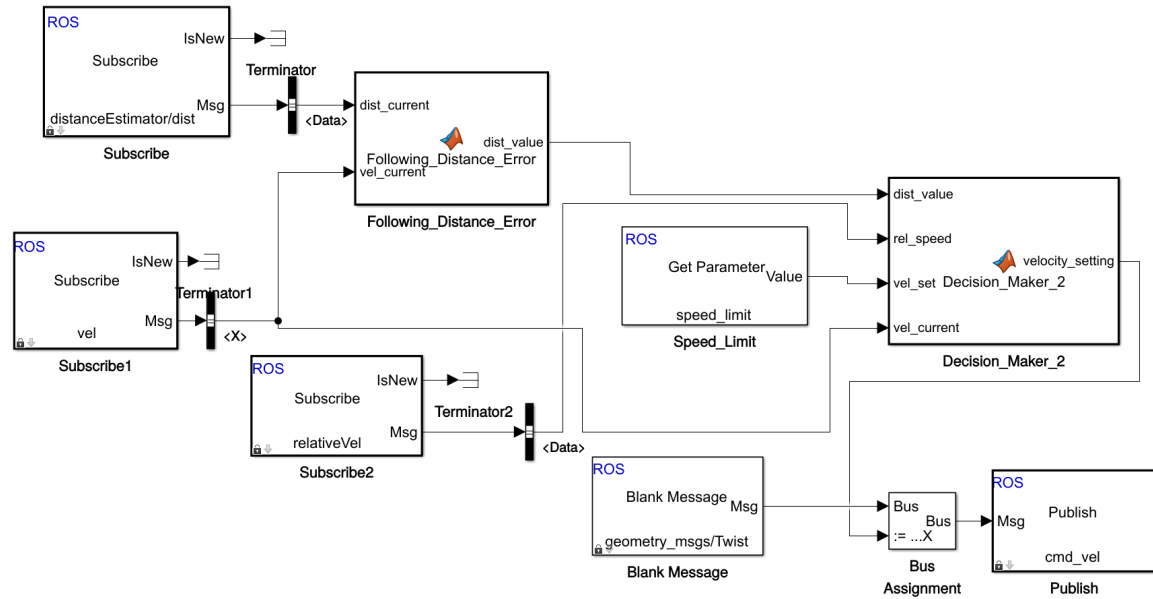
ROS
Subscribe
IsNew
Msg
distanceEstimator/dist
Subscribe

Terminator
<Data>

dist_current
vel_current
Following_Distance_Error
dist_value
Following_Distance_Error

ROS
Subscribe
IsNew
Msg
vel
Subscribe1

Terminator1
<X>

ROS
Subscribe
IsNew
Msg
relativeVel
Subscribe2

Terminator2
<Data>

ROS
Get Parameter
Value
speed_limit
Speed_Limit

dist_value
rel_speed
vel_set
vel_current
Decision_Maker_2
velocity_setting
Decision_Maker_2

ROS
Blank Message
Msg
geometry_msgs/Twist
Blank Message

Bus
:= ...X
Bus
Bus
Assignment

ROS
Msg
Publish
cmd_vel
Publish